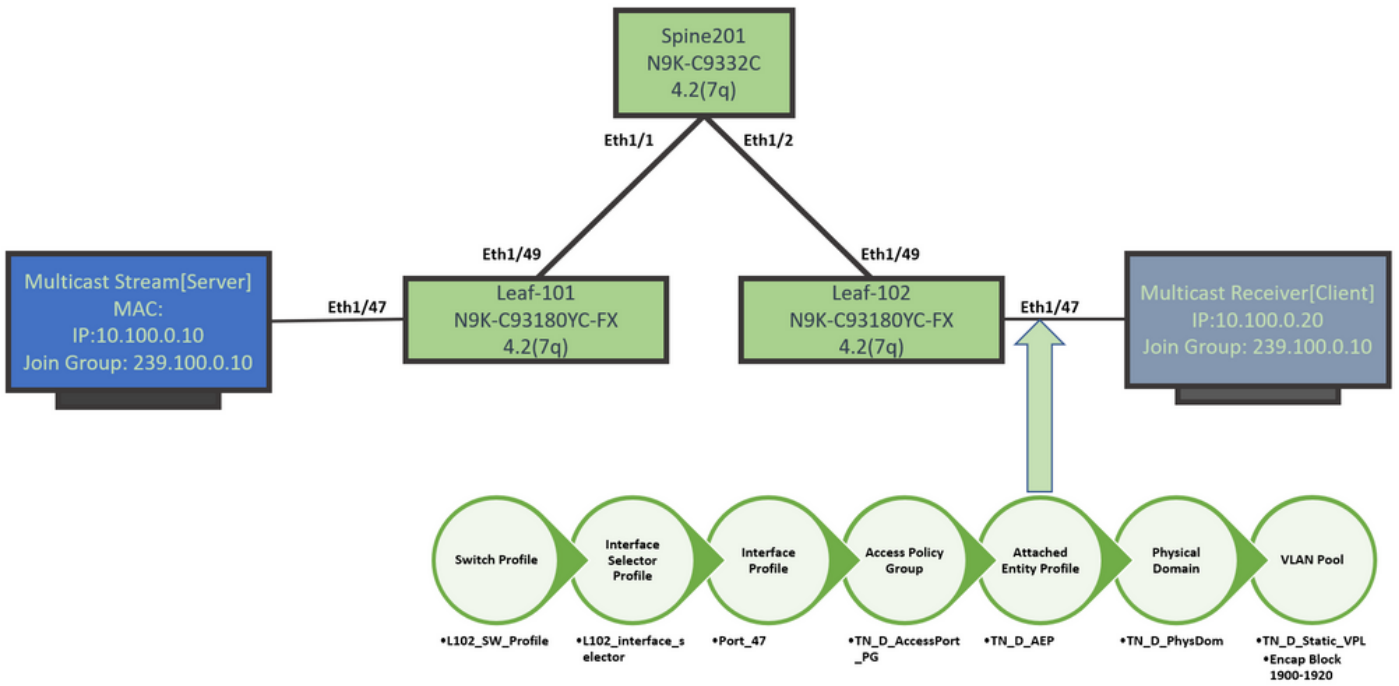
Spine201
N9K-C9332C
4.2(7q)

Eth1/1

Eth1/2

Multicast Stream[Server]
MAC:
IP:10.100.0.10
Join Group: 239.100.0.10

Eth1/47

Eth1/49

Leaf-101
N9K-C93180YC-FX
4.2(7q)

Eth1/49

Leaf-102
N9K-C93180YC-FX
4.2(7q)

Eth1/47

Multicast Receiver[Client]
IP:10.100.0.20
Join Group: 239.100.0.10

Switch Profile

Interface Selector Profile

Interface Profile

Access Policy Group

Attached Entity Profile

Physical Domain

VLAN Pool

•L102_SW_Profile

•L102_interface_selector

•Port_47

•TN_D_AccessPort_PG

•TN_D_AEP

•TN_D_PhysDom

•TN_D_Static_VPL
•Encap Block 1900-1920